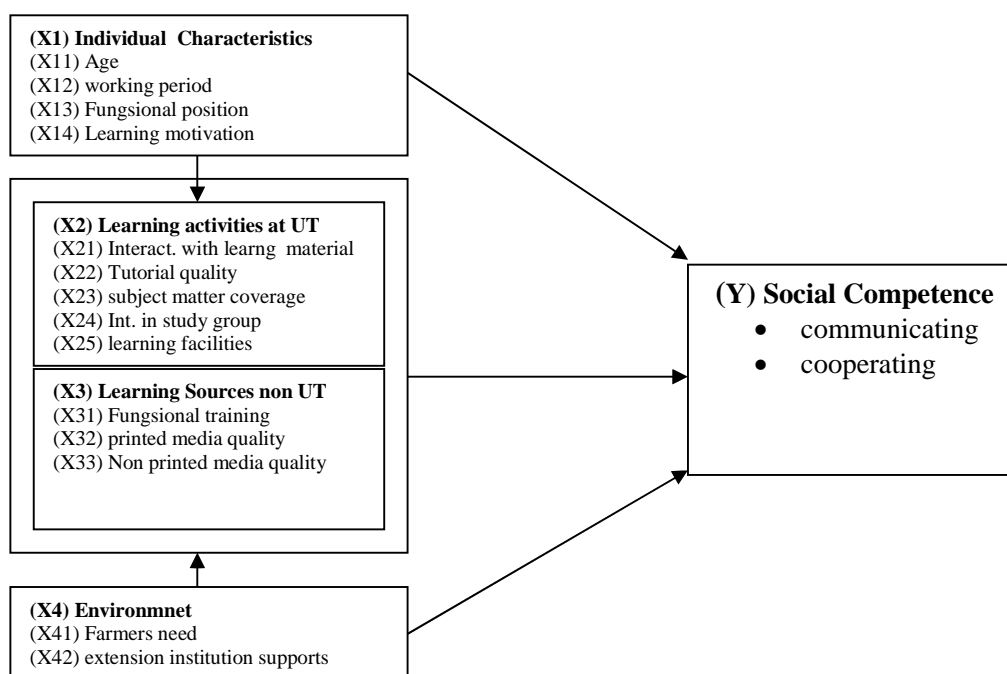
**(X1) Individual Characteristics**
(X11) Age
(X12) working period
(X13) Fungsional position
(X14) Learning motivation

**(X2) Learning activities at UT**
(X21) Interact. with learng material
(X22) Tutorial quality
(X23) subject matter coverage
(X24) Int. in study group
(X25) learning facilities

**(X3) Learning Sources non UT**
(X31) Fungsional training
(X32) printed media quality
(X33) Non printed media quality

**(X4) Environmnet**
(X41) Farmers need
(X42) extension institution supports

**(Y) Social Competence**
- communicating
- cooperating